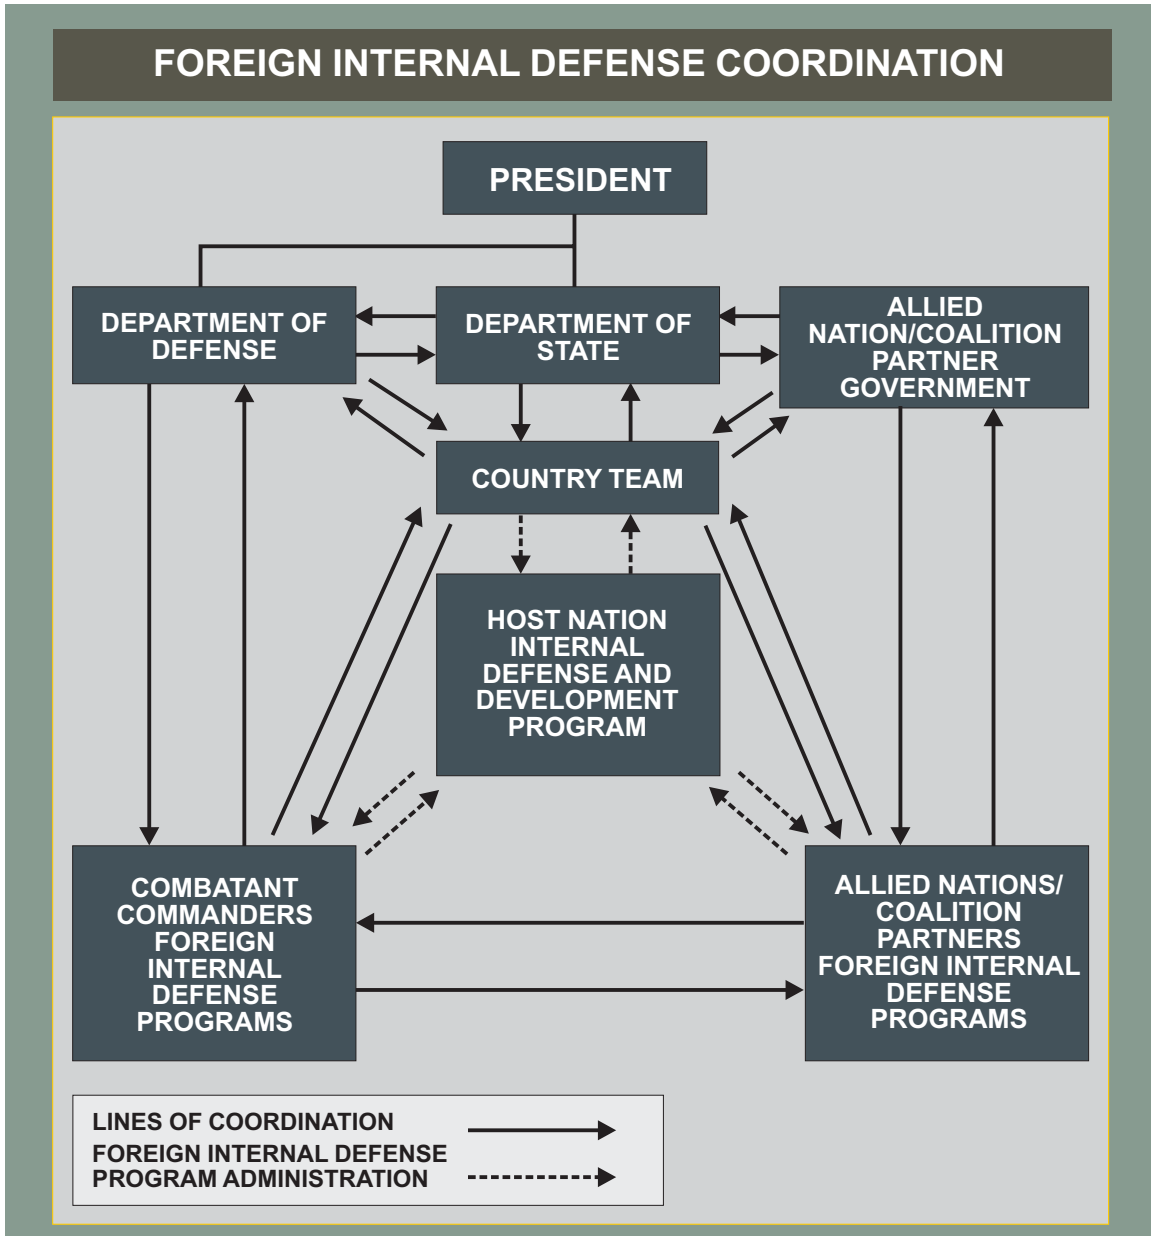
FOREIGN INTERNAL DEFENSE COORDINATION

PRESIDENT

DEPARTMENT OF DEFENSE

DEPARTMENT OF STATE

ALLIED NATION/COALITION PARTNER GOVERNMENT

COUNTRY TEAM

HOST NATION INTERNAL DEFENSE AND DEVELOPMENT PROGRAM

COMBATANT COMMANDERS FOREIGN INTERNAL DEFENSE PROGRAMS

ALLIED NATIONS/ COALITION PARTNERS FOREIGN INTERNAL DEFENSE PROGRAMS

LINES OF COORDINATION
FOREIGN INTERNAL DEFENSE PROGRAM ADMINISTRATION